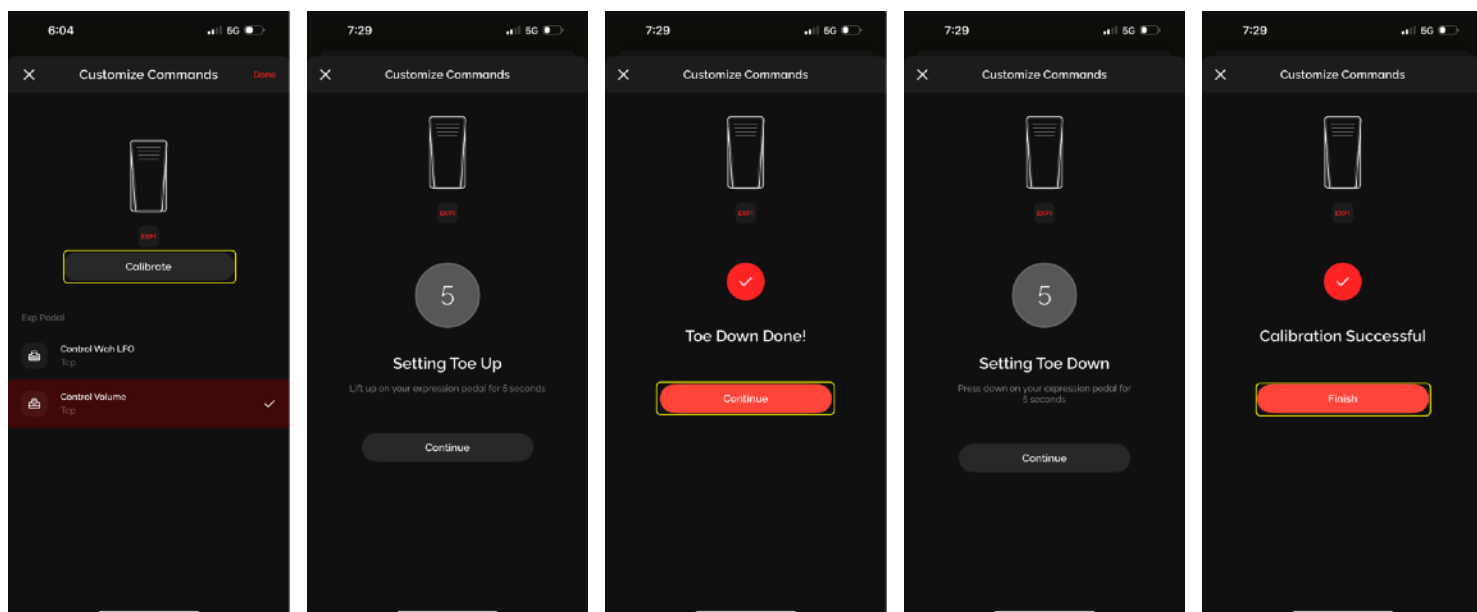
6:04 5G

Customize Commands Done

EXP1

Calibrate

Exp Pedal

Control Wah LFO
Top

Control Volume
Top

7:29 5G

Customize Commands

EXP1

5

Setting Toe Up

Lift up on your expression pedal for 5 seconds

Continue

7:29 5G

Customize Commands

EXP1

Toe Down Done!

Continue

7:29 5G

Customize Commands

EXP1

5

Setting Toe Down

Press down on your expression pedal for 5 seconds

Continue

7:29 5G

Customize Commands

EXP1

Calibration Successful

Finish